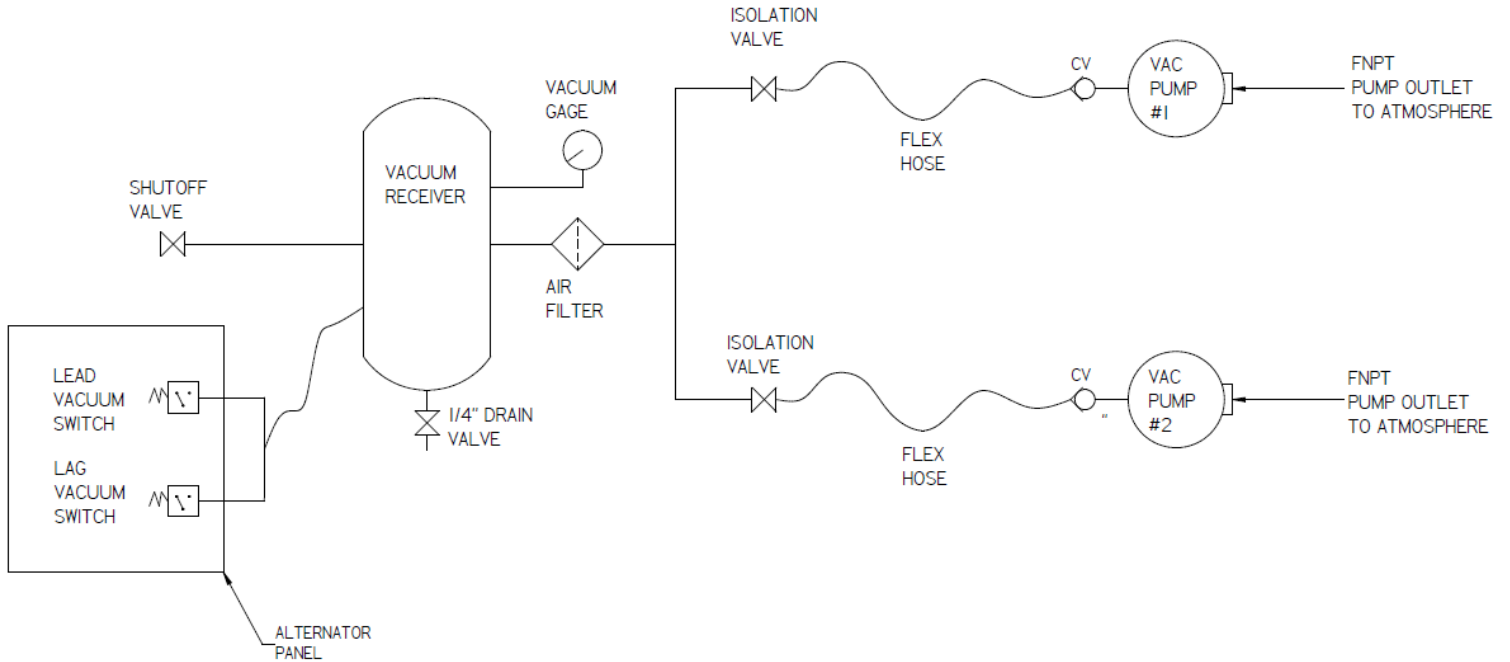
ISOLATION VALVE

CV

VAC PUMP #1

FNPT PUMP OUTLET TO ATMOSPHERE

VACUUM GAGE

FLEX HOSE

VACUUM RECEIVER

SHUTOFF VALVE

AIR FILTER

ISOLATION VALVE

CV

VAC PUMP #2

FNPT PUMP OUTLET TO ATMOSPHERE

LEAD VACUUM SWITCH

1/4" DRAIN VALVE

FLEX HOSE

LAG VACUUM SWITCH

ALTERNATOR PANEL